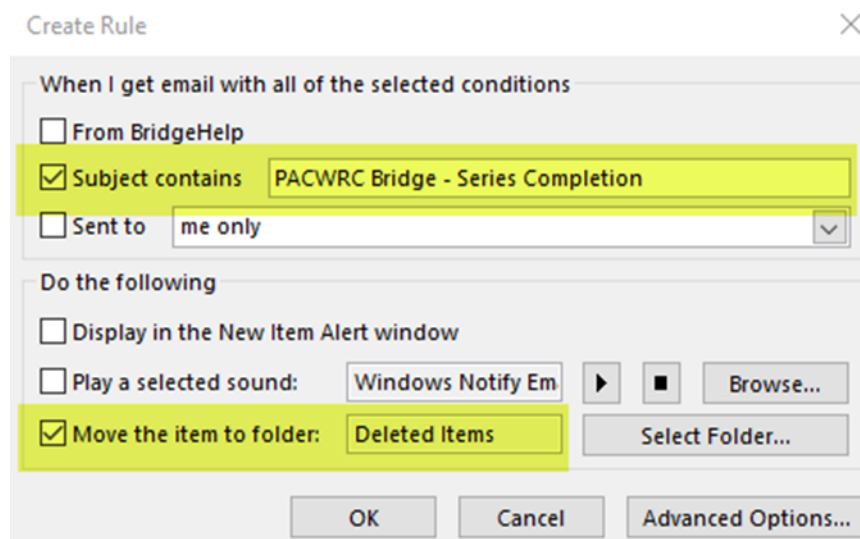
Create Rule

When I get email with all of the selected conditions

From BridgeHelp

Subject contains PACWRC Bridge - Series Completion

Sent to me only

Do the following

Display in the New Item Alert window

Play a selected sound: Windows Notify Em

Browse...

Move the item to folder: Deleted Items

Select Folder...

OK

Cancel

Advanced Options...